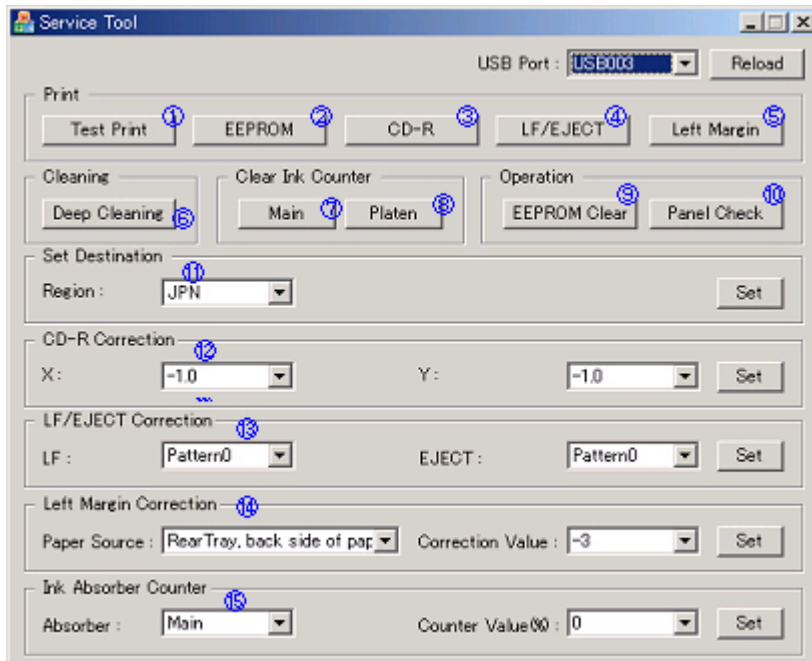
Service Tool

USB Port : USB003 Reload

Print

Test Print ① EEPROM ② CD-R ③ LF/EJECT ④ Left Margin ⑤

Cleaning

Deep Cleaning ⑥

Clear Ink Counter

Main ⑦ Platen ⑧

Operation

EEPROM Clear ⑨ Panel Check ⑩

Set Destination ⑪

Region : JPN Set

CD-R Correction ⑫

X : -1.0 Y : -1.0 Set

LF/EJECT Correction ⑬

LF : Pattern0 EJECT : Pattern0 Set

Left Margin Correction ⑭

Paper Source : RearTray, back side of pap Correction Value : -3 Set

Ink Absorber Counter ⑮

Absorber : Main Counter Value(%) : 0 Set